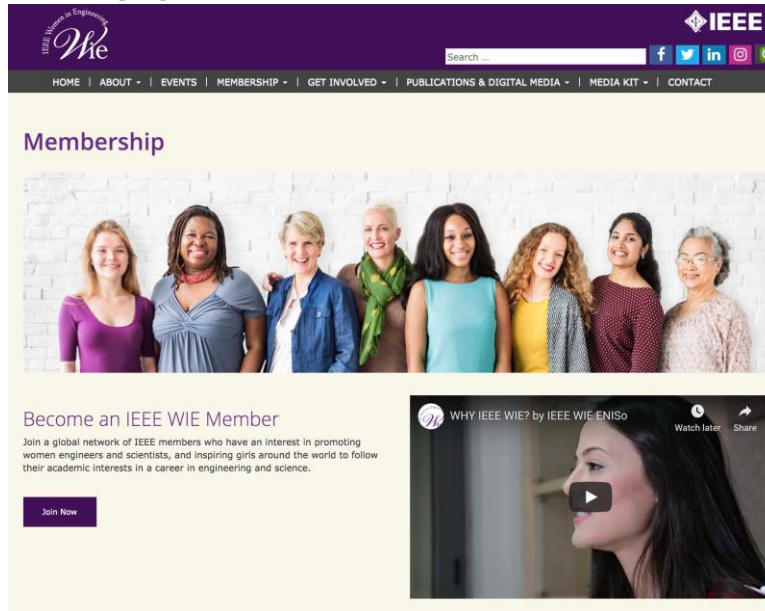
IEEE Women in Engineering
WIE

IEEE

Search ...

f in

HOME | ABOUT | EVENTS | MEMBERSHIP | GET INVOLVED | PUBLICATIONS & DIGITAL MEDIA | MEDIA KIT | CONTACT

Membership

Become an IEEE WIE Member

Join a global network of IEEE members who have an interest in promoting women engineers and scientists, and inspiring girls around the world to follow their academic interests in a career in engineering and science.

Join Now

WHY IEEE WIE? by IEEE WIE ENISo

Watch later

Share